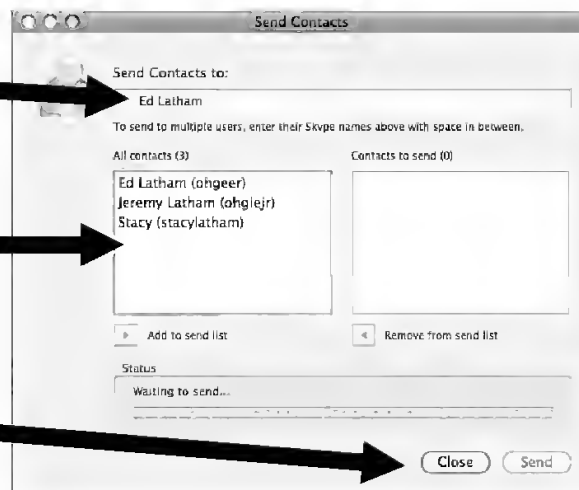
Send Contacts

Send Contacts to:

Ed Latham

To send to multiple users, enter their Skype names above with space in between.

All contacts (3)

Contacts to send (0)

Ed Latham (ohgeer)
Jeremy Latham (ohglejr)
Stacy (stacylatham)

Add to send list

Remove from send list

Status

Waiting to send...

Close

Send